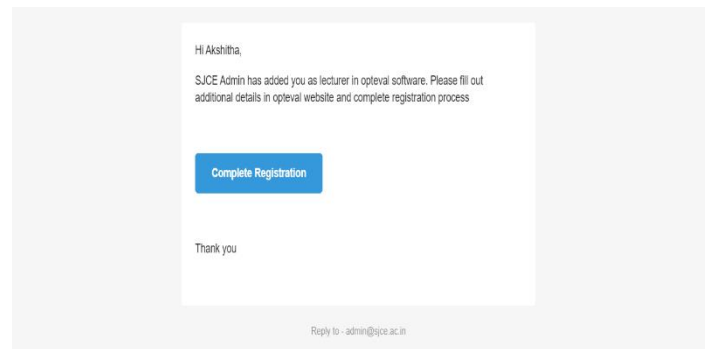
Hi Akshitha,

SJCE Admin has added you as lecturer in opteval software. Please fill out additional details in opteval website and complete registration process

Complete Registration

Thank you

Reply to - admin@sjce.ac.in